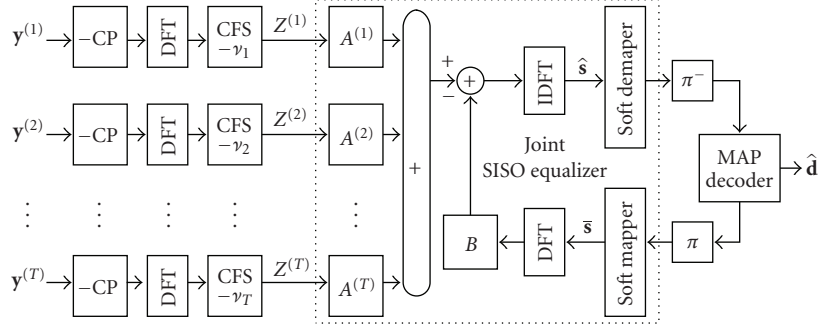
$\mathbf{y}^{(1)}$ −CP DFT CFS $-\nu_1$ $Z^{(1)}$ $A^{(1)}$

$\mathbf{y}^{(2)}$ −CP DFT CFS $-\nu_2$ $Z^{(2)}$ $A^{(2)}$

⋮ ⋮ ⋮ ⋮ ⋮

$\mathbf{y}^{(T)}$ −CP DFT CFS $-\nu_T$ $Z^{(T)}$ $A^{(T)}$

+

+ −

IDFT $\hat{\mathbf{s}}$ Soft demaper $\pi^-$

Joint SISO equalizer

MAP decoder $\hat{\mathbf{d}}$

$B$ DFT $\bar{\mathbf{s}}$ Soft mapper $\pi$